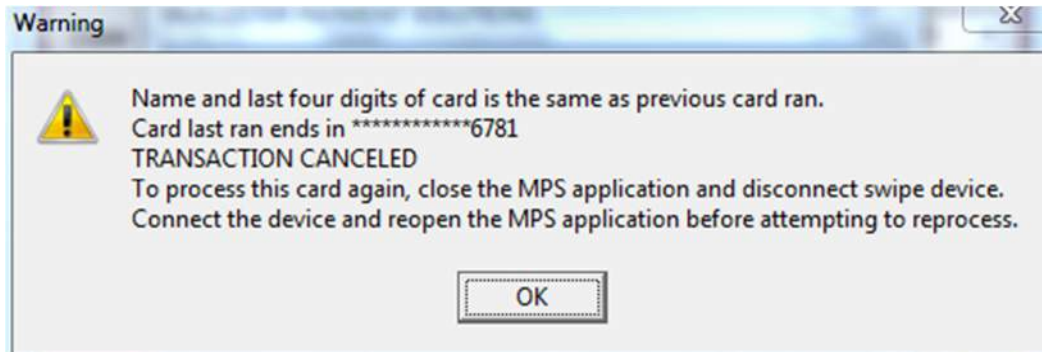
Warning

Name and last four digits of card is the same as previous card ran.
Card last ran ends in ************6781
TRANSACTION CANCELED
To process this card again, close the MPS application and disconnect swipe device.
Connect the device and reopen the MPS application before attempting to reprocess.

OK